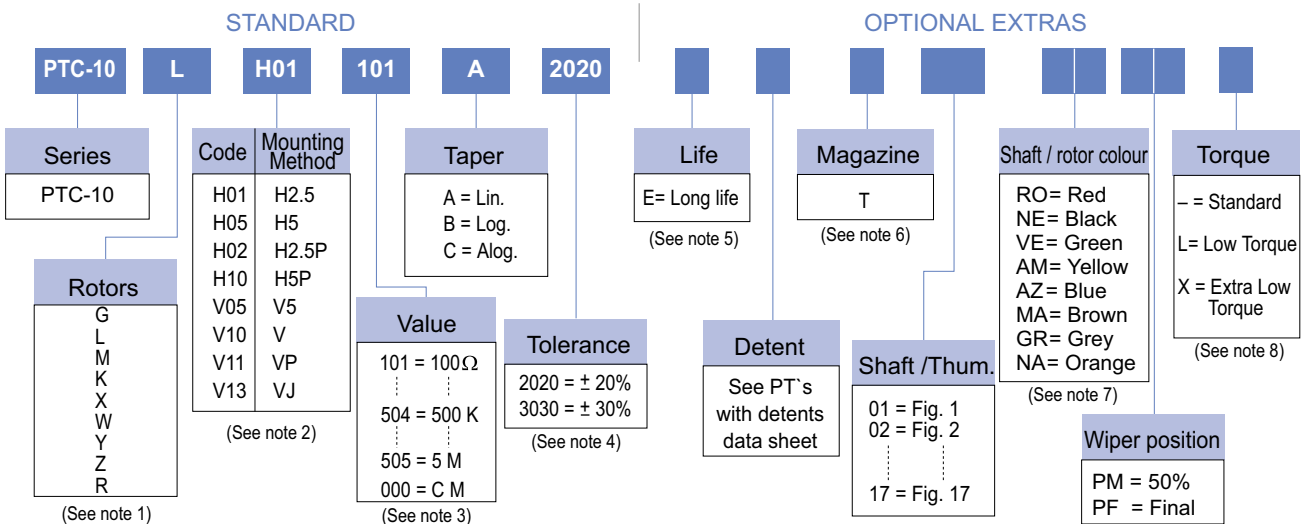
STANDARD

OPTIONAL EXTRAS

PTC-10 L H01 101 A 2020

Series
PTC-10

Rotors
G
L
M
K
X
W
Y
Z
R
(See note 1)

| Code | Mounting Method |
|---|---|
| H01 | H2.5 |
| H05 | H5 |
| H02 | H2.5P |
| H10 | H5P |
| V05 | V5 |
| V10 | V |
| V11 | VP |
| V13 | VJ |

(See note 2)

Taper
A = Lin.
B = Log.
C = Alog.

Value
101 = 100Ω
504 = 500 K
505 = 5 M
000 = C M
(See note 3)

Tolerance
2020 = ± 20%
3030 = ± 30%
(See note 4)

Life
E= Long life
(See note 5)

Detent
See PT`s with detents data sheet

Magazine
T
(See note 6)

Shaft /Thum.
01 = Fig. 1
02 = Fig. 2
17 = Fig. 17

Shaft / rotor colour
RO= Red
NE= Black
VE= Green
AM= Yellow
AZ= Blue
MA= Brown
GR= Grey
NA= Orange
(See note 7)

Wiper position
PM = 50%
PF = Final

Torque
– = Standard
L= Low Torque
X = Extra Low Torque
(See note 8)